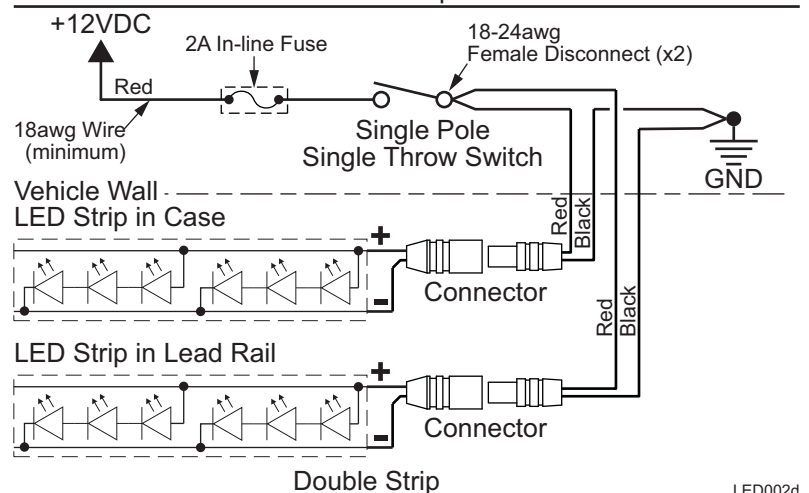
+12VDC

2A In-line Fuse

18-24awg
Female Disconnect (x2)

Red

18awg Wire
(minimum)

Single Pole
Single Throw Switch

GND

Vehicle Wall

LED Strip in Case

Red
Black

+

-

Connector

Red
Black

LED Strip in Lead Rail

+

-

Connector

Double Strip

LED002d